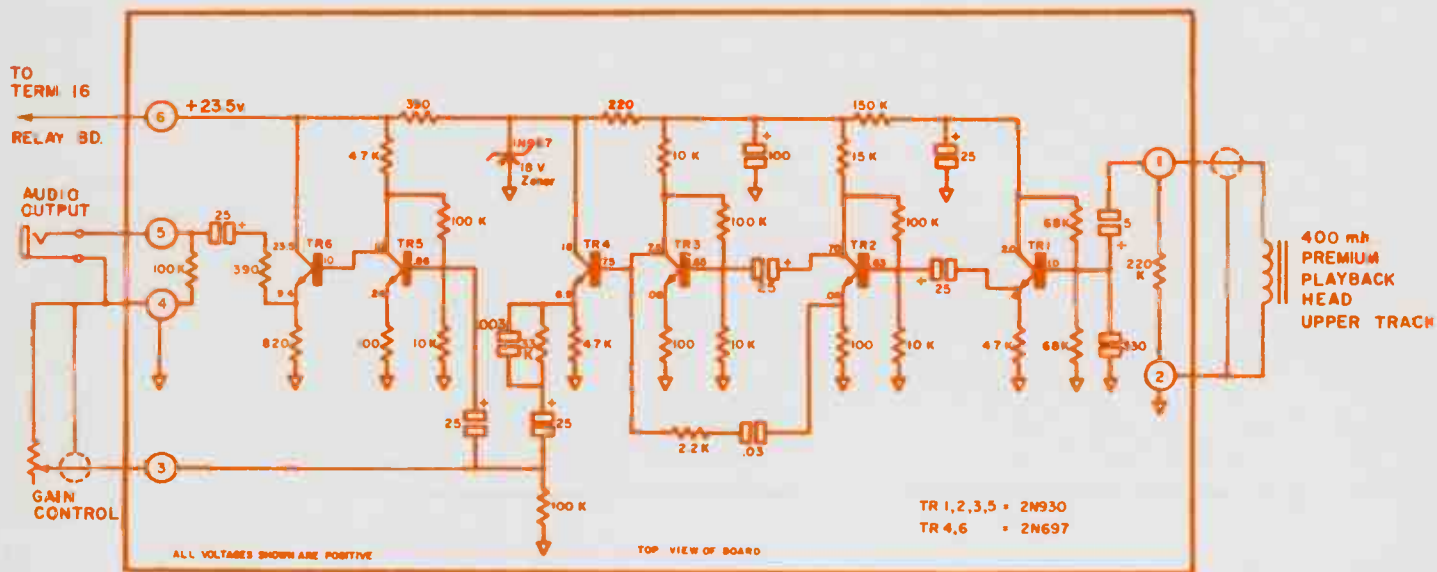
TO TERM 16
RELAY BD.

AUDIO OUTPUT

GAIN CONTROL

6
+23.5v
390
220
150 K
4.7 K
1N967
18 V Zener
10 K
100
15 K
25
5
100 K
25
23.5
TR6
10
TR5
.86
18
TR4
7.5
TR3
.85
7.0
TR2
.63
2.0
TR1
10
68K
5
390
9.4
2.0
6.9
.08
.06
100 K
100 K
100 K
25
25
220 K
4
.003
1K
820
100
10 K
4.7 K
100
10 K
100
10 K
4.7 K
68K
330
25
25
2.2 K
.03
3
100 K
1
2

400 mh
PREMIUM
PLAYBACK
HEAD
UPPER TRACK

TR 1,2,3,5 = 2N930
TR 4,6 = 2N697

ALL VOLTAGES SHOWN ARE POSITIVE
TOP VIEW OF BOARD